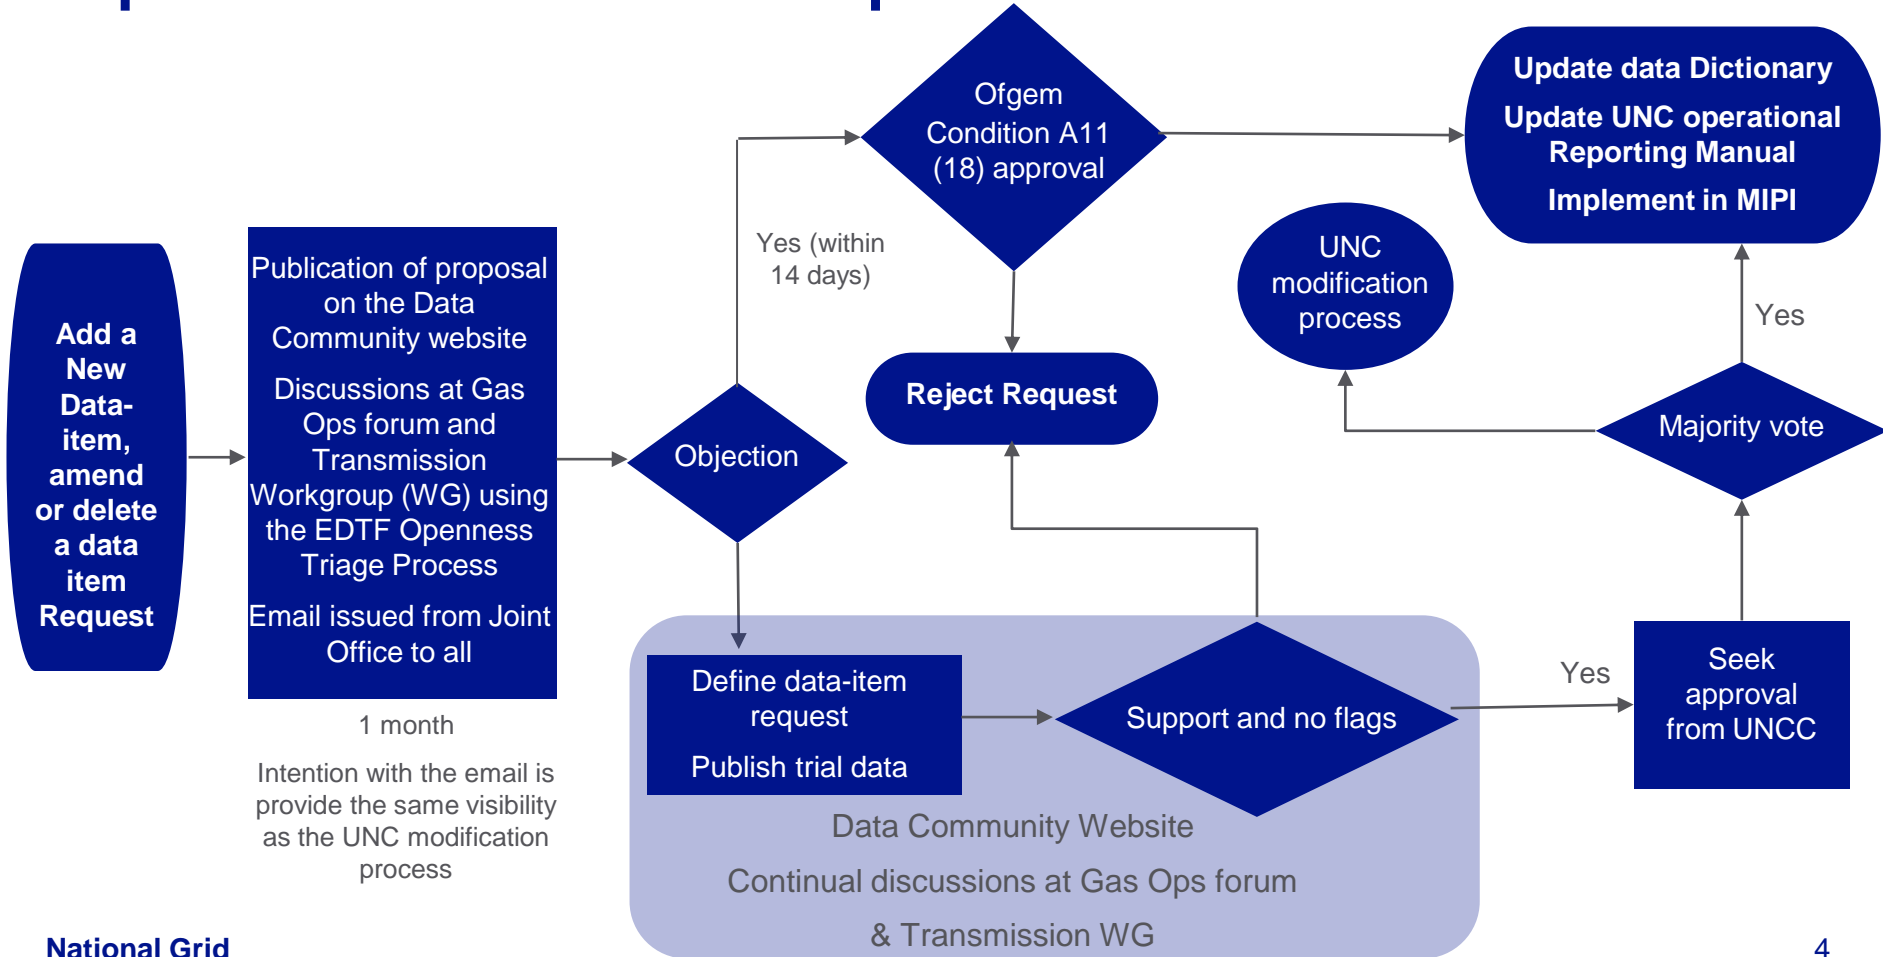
Add a New Data-item, amend or delete a data item Request

Publication of proposal on the Data Community website

Discussions at Gas Ops forum and Transmission Workgroup (WG) using the EDTF Openness Triage Process

Email issued from Joint Office to all

1 month

Intention with the email is provide the same visibility as the UNC modification process

Objection

Yes (within 14 days)

Ofgem Condition A11 (18) approval

Reject Request

Update data Dictionary

Update UNC operational Reporting Manual

Implement in MIPI

UNC modification process

Yes

Majority vote

Define data-item request

Publish trial data

Support and no flags

Yes

Seek approval from UNCC

Data Community Website

Continual discussions at Gas Ops forum

& Transmission WG

National Grid

4